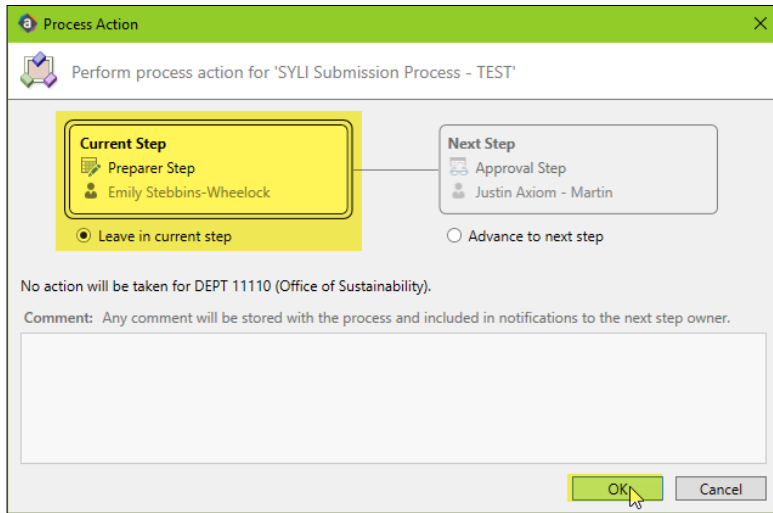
Process Action

Perform process action for 'SYLI Submission Process - TEST'

Current Step
Preparer Step
Emily Stebbins-Wheelock

Leave in current step

Next Step
Approval Step
Justin Axiom - Martin

Advance to next step

No action will be taken for DEPT 11110 (Office of Sustainability).

Comment: Any comment will be stored with the process and included in notifications to the next step owner.

OK

Cancel